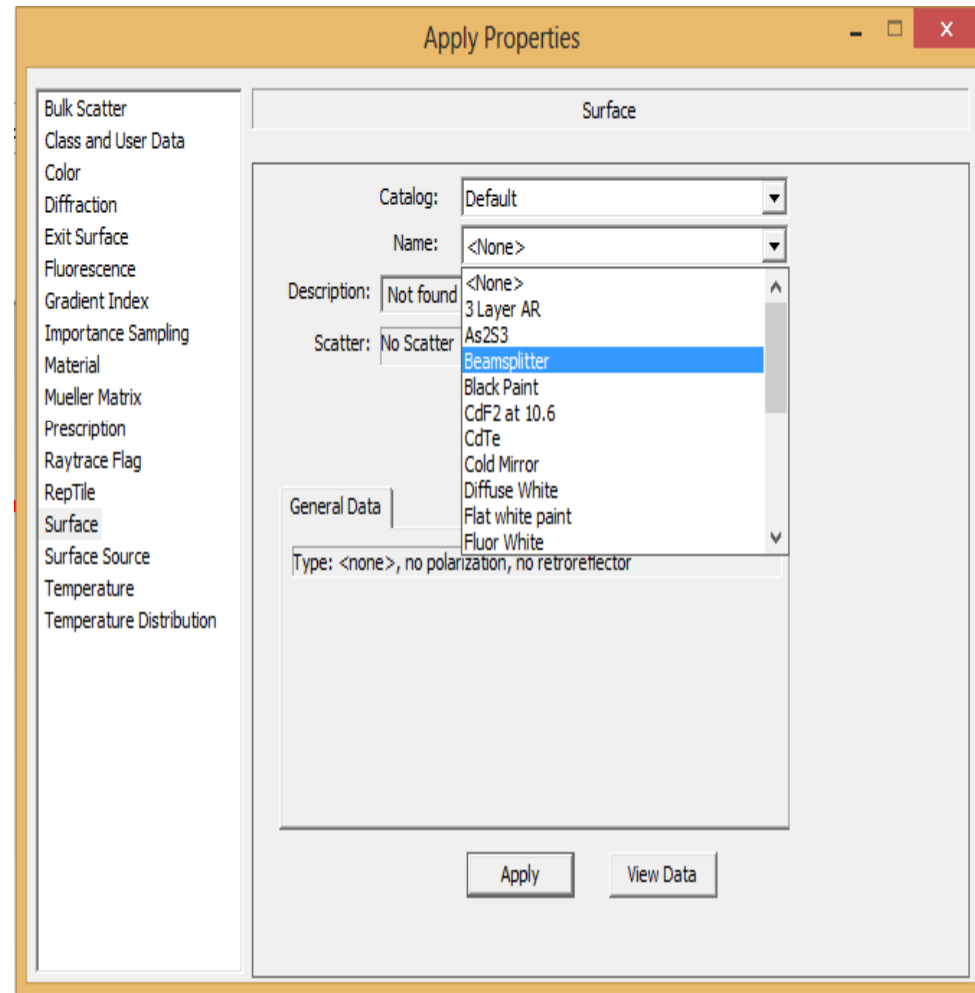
Apply Properties

Bulk Scatter
Class and User Data
Color
Diffraction
Exit Surface
Fluorescence
Gradient Index
Importance Sampling
Material
Mueller Matrix
Prescription
Raytrace Flag
RepTile
Surface
Surface Source
Temperature
Temperature Distribution

Surface

Catalog: Default
Name: <None>
Description: Not found
Scatter: No Scatter

<None>
3 Layer AR
As2S3
Beamsplitter
Black Paint
CdF2 at 10.6
CdTe
Cold Mirror
Diffuse White
Flat white paint
Fluor White

General Data

Type: <none>, no polarization, no retroreflector

Apply
View Data